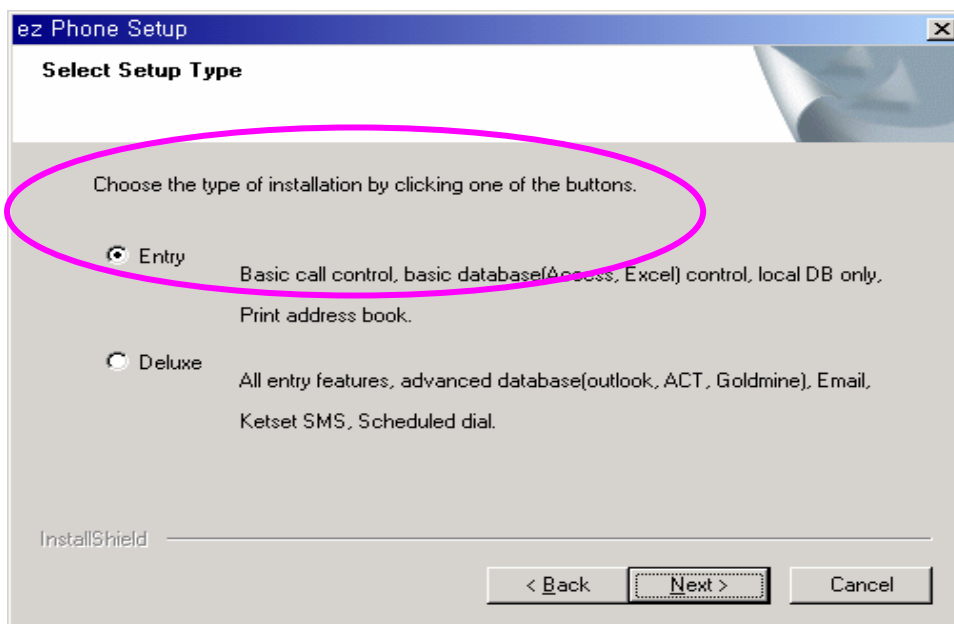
ez Phone Setup

Select Setup Type

Choose the type of installation by clicking one of the buttons.

Entry

Basic call control, basic database(Access, Excel) control, local DB only, Print address book.

Deluxe

All entry features, advanced database(outlook, ACT, Goldmine), Email, Ketset SMS, Scheduled dial.

InstallShield

< Back

Next >

Cancel